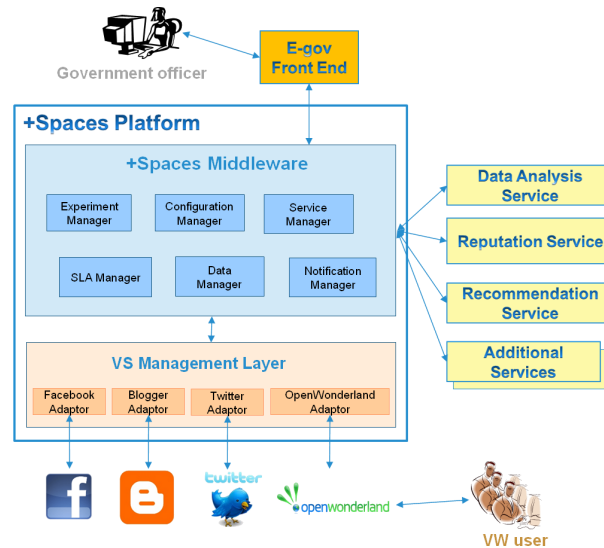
Government officer

E-gov Front End

+Spaces Platform

+Spaces Middleware

Experiment Manager

Configuration Manager

Service Manager

SLA Manager

Data Manager

Notification Manager

VS Management Layer

Facebook Adaptor

Blogger Adaptor

Twitter Adaptor

OpenWonderland Adaptor

Data Analysis Service

Reputation Service

Recommendation Service

Additional Services

f

twitter

openwonderland

VW user